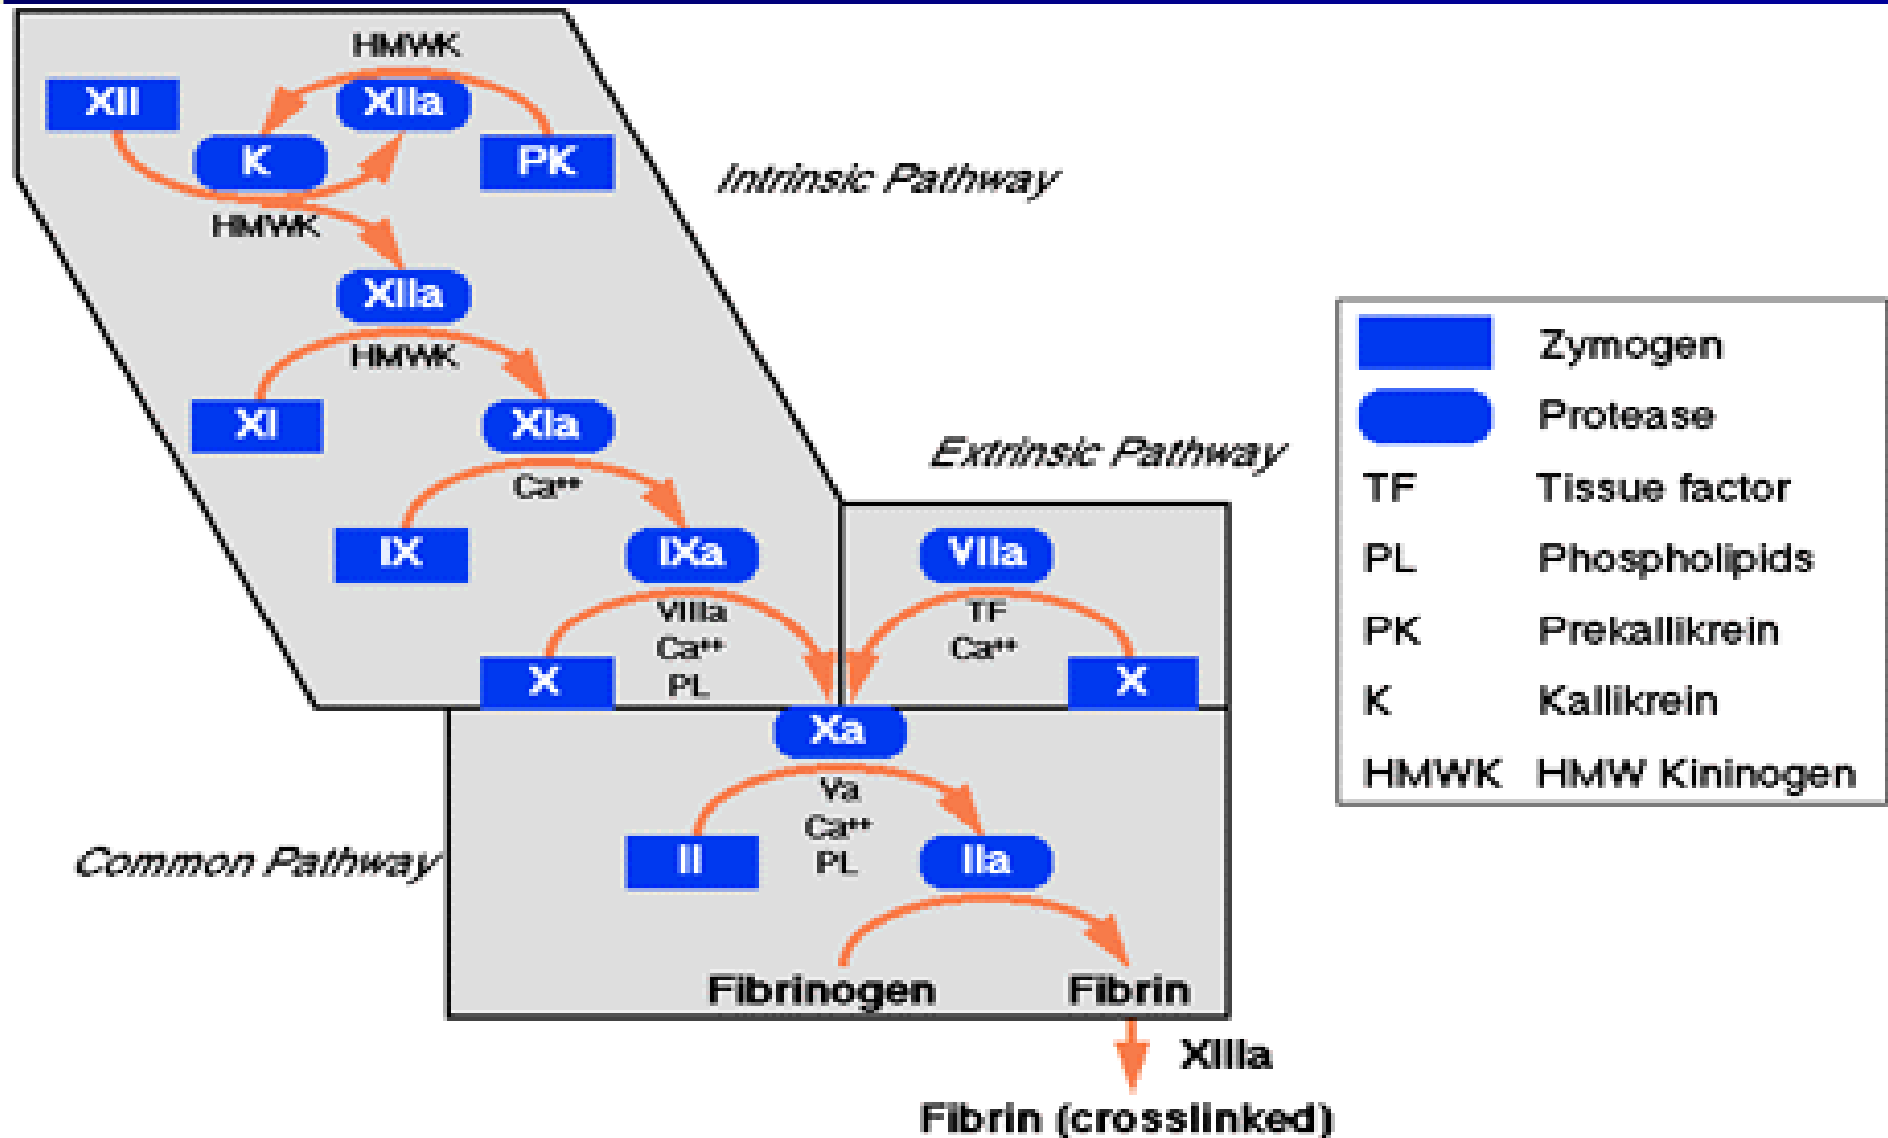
HMWK

XII

XIIa

K

PK

Intrinsic Pathway

HMWK

XIIa

HMWK

XI

XIa

Extrinsic Pathway

$Ca^{++}$

IX

IXa

VIIa

VIIIa
$Ca^{++}$
PL

TF
$Ca^{++}$

X

X

Xa

Va
$Ca^{++}$
PL

Common Pathway

II

IIa

Fibrinogen

Fibrin

XIIIa

Fibrin (crosslinked)

| | |
|---|---|
| | Zymogen |
| | Protease |
| TF | Tissue factor |
| PL | Phospholipids |
| PK | Prekallikrein |
| K | Kallikrein |
| HMWK | HMW Kininogen |